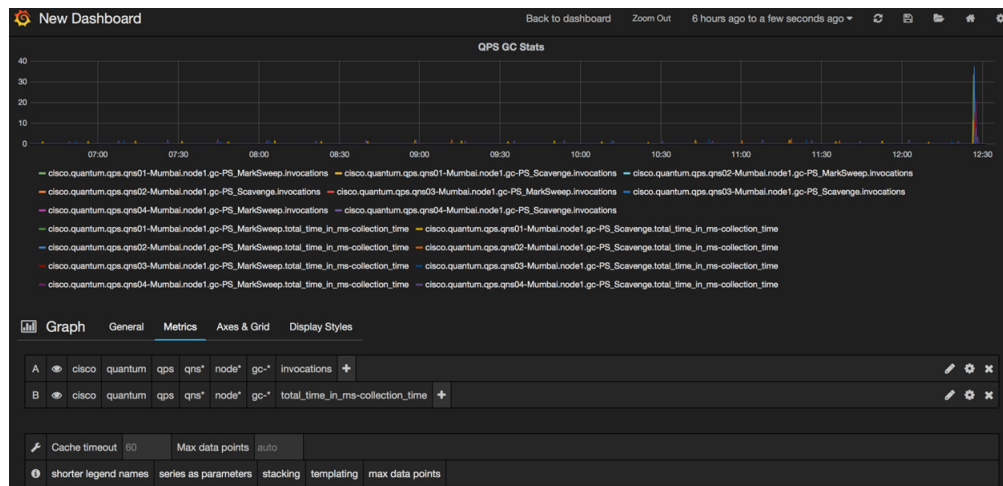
New Dashboard

Back to dashboard Zoom Out 6 hours ago to a few seconds ago

QPS GC Stats

40
30
20
10
0

07:00 07:30 08:00 08:30 09:00 09:30 10:00 10:30 11:00 11:30 12:00 12:30

cisco.quantum.qps.qns01-Mumbai.node1.gc-PS_MarkSweep.invocations
cisco.quantum.qps.qns01-Mumbai.node1.gc-PS_Scavenge.invocations
cisco.quantum.qps.qns02-Mumbai.node1.gc-PS_MarkSweep.invocations
cisco.quantum.qps.qns02-Mumbai.node1.gc-PS_Scavenge.invocations
cisco.quantum.qps.qns03-Mumbai.node1.gc-PS_MarkSweep.invocations
cisco.quantum.qps.qns03-Mumbai.node1.gc-PS_Scavenge.invocations
cisco.quantum.qps.qns04-Mumbai.node1.gc-PS_MarkSweep.invocations
cisco.quantum.qps.qns04-Mumbai.node1.gc-PS_Scavenge.invocations
cisco.quantum.qps.qns01-Mumbai.node1.gc-PS_MarkSweep.total_time_in_ms-collection_time
cisco.quantum.qps.qns01-Mumbai.node1.gc-PS_Scavenge.total_time_in_ms-collection_time
cisco.quantum.qps.qns02-Mumbai.node1.gc-PS_MarkSweep.total_time_in_ms-collection_time
cisco.quantum.qps.qns02-Mumbai.node1.gc-PS_Scavenge.total_time_in_ms-collection_time
cisco.quantum.qps.qns03-Mumbai.node1.gc-PS_MarkSweep.total_time_in_ms-collection_time
cisco.quantum.qps.qns03-Mumbai.node1.gc-PS_Scavenge.total_time_in_ms-collection_time
cisco.quantum.qps.qns04-Mumbai.node1.gc-PS_MarkSweep.total_time_in_ms-collection_time
cisco.quantum.qps.qns04-Mumbai.node1.gc-PS_Scavenge.total_time_in_ms-collection_time

Graph General Metrics Axes & Grid Display Styles

A cisco quantum qps qns* node* gc-* invocations +
B cisco quantum qps qns* node* gc-* total_time_in_ms-collection_time +

Cache timeout 60 Max data points auto

shorter legend names series as parameters stacking templating max data points